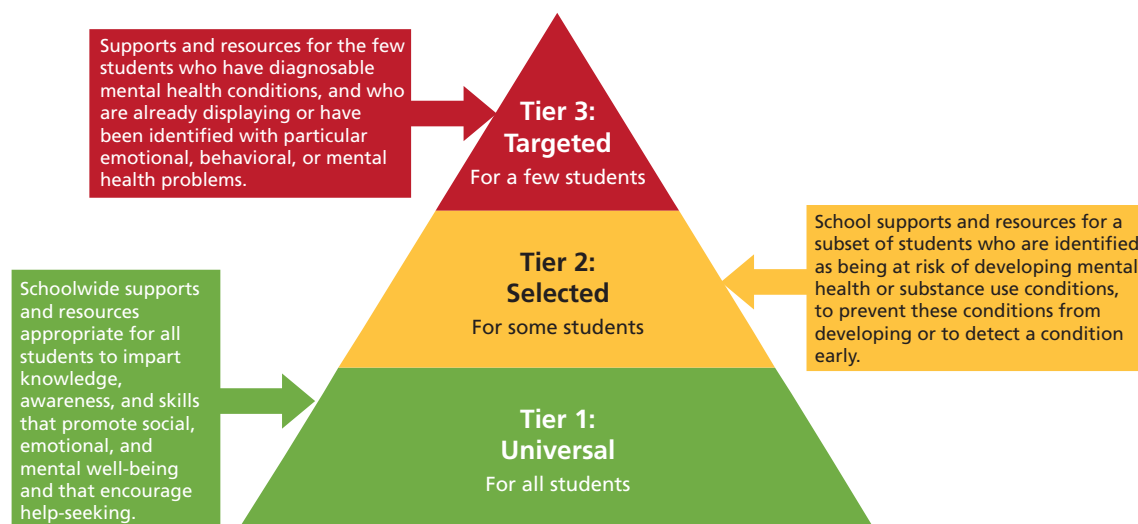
Supports and resources for the few students who have diagnosable mental health conditions, and who are already displaying or have been identified with particular emotional, behavioral, or mental health problems.

Tier 3:
Targeted
For a few students

School supports and resources for a subset of students who are identified as being at risk of developing mental health or substance use conditions, to prevent these conditions from developing or to detect a condition early.

Tier 2:
Selected
For some students

Schoolwide supports and resources appropriate for all students to impart knowledge, awareness, and skills that promote social, emotional, and mental well-being and that encourage help-seeking.

Tier 1:
Universal
For all students